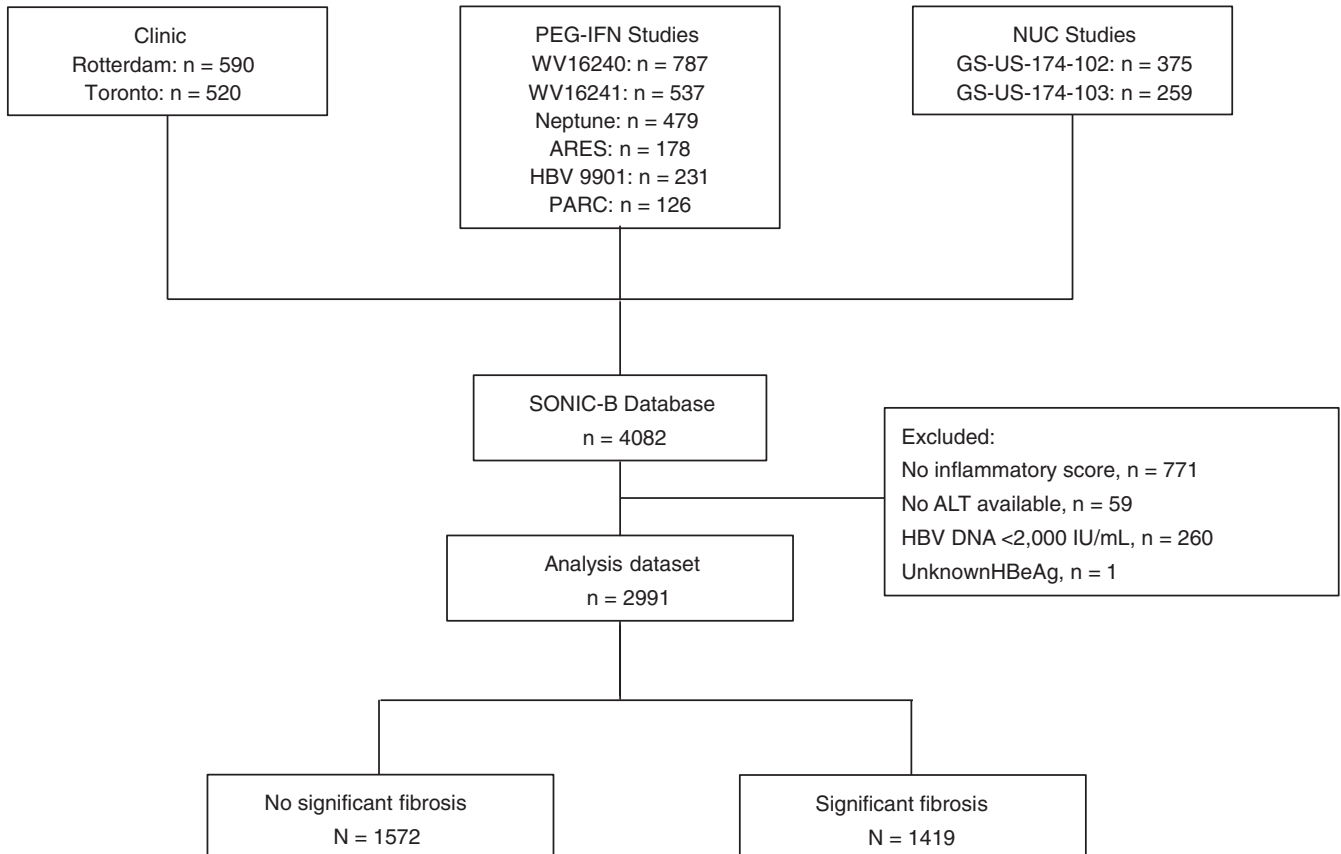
Clinic
Rotterdam: n = 590
Toronto: n = 520

PEG-IFN Studies
WV16240: n = 787
WV16241: n = 537
Neptune: n = 479
ARES: n = 178
HBV 9901: n = 231
PARC: n = 126

NUC Studies
GS-US-174-102: n = 375
GS-US-174-103: n = 259

SONIC-B Database
n = 4082

Excluded:
No inflammatory score, n = 771
No ALT available, n = 59
HBV DNA <2,000 IU/mL, n = 260
UnknownHBeAg, n = 1

Analysis dataset
n = 2991

No significant fibrosis
N = 1572

Significant fibrosis
N = 1419